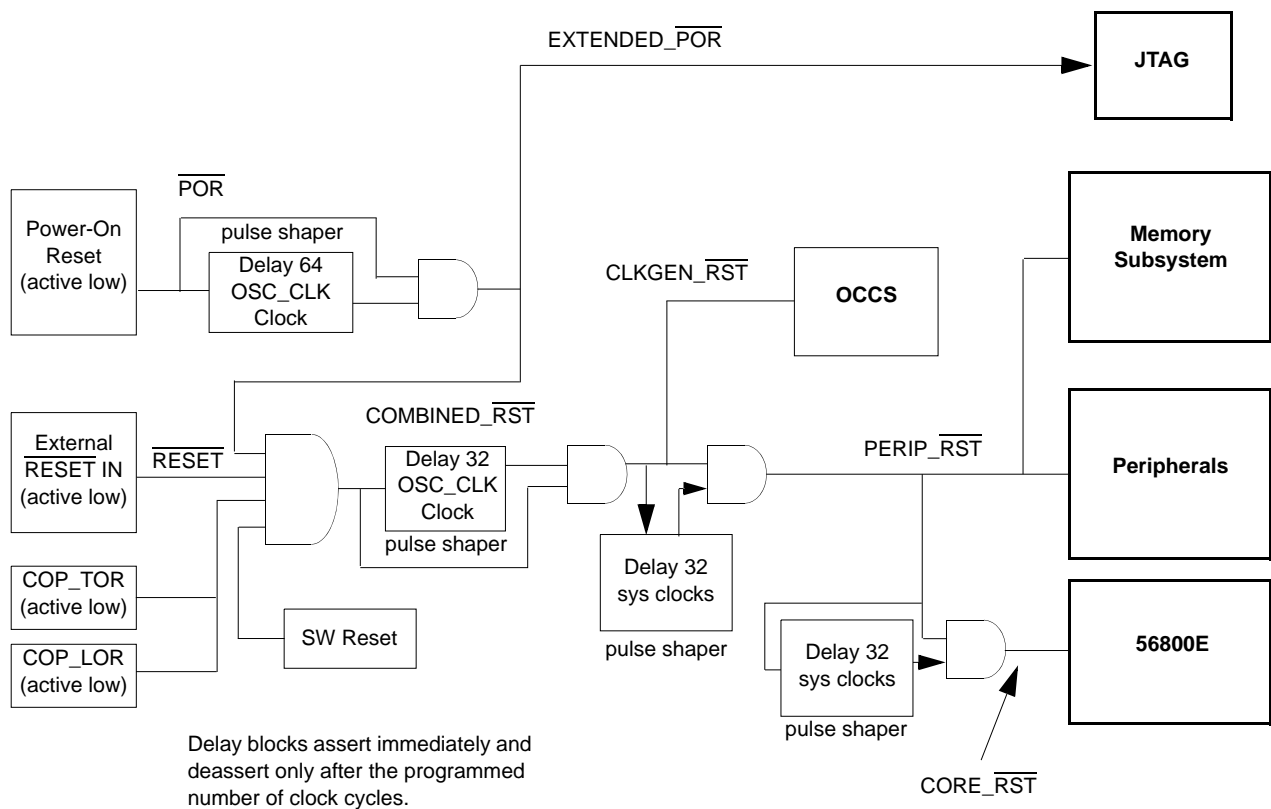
EXTENDED_$\overline{\text{POR}}$

JTAG

$\overline{\text{POR}}$

Power-On Reset (active low)

pulse shaper

Delay 64 OSC_CLK Clock

CLKGEN_$\overline{\text{RST}}$

OCCS

Memory Subsystem

COMBINED_$\overline{\text{RST}}$

External $\overline{\text{RESET IN}}$ (active low)

$\overline{\text{RESET}}$

Delay 32 OSC_CLK Clock

pulse shaper

PERIP_$\overline{\text{RST}}$

Peripherals

Delay 32 sys clocks

pulse shaper

COP_TOR (active low)

COP_LOR (active low)

SW Reset

Delay 32 sys clocks

pulse shaper

56800E

Delay blocks assert immediately and deassert only after the programmed number of clock cycles.

CORE_$\overline{\text{RST}}$